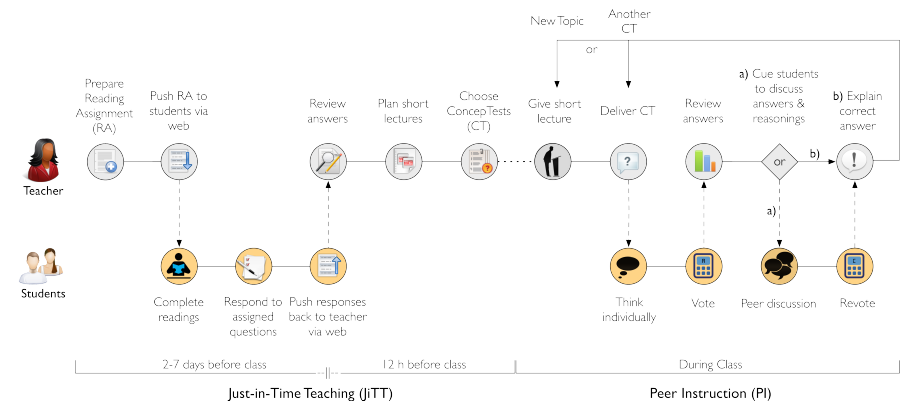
New Topic

Another CT

or

Prepare Reading Assignment (RA)

Push RA to students via web

Review answers

Plan short lectures

Choose ConcepTests (CT)

Give short lecture

Deliver CT

Review answers

a) Cue students to discuss answers & reasonings

b) Explain correct answer

Teacher

or

b)

a)

Students

Complete readings

Respond to assigned questions

Push responses back to teacher via web

Think individually

Vote

Peer discussion

Revote

2-7 days before class

12 h before class

During Class

Just-in-Time Teaching (JiTT)

Peer Instruction (PI)